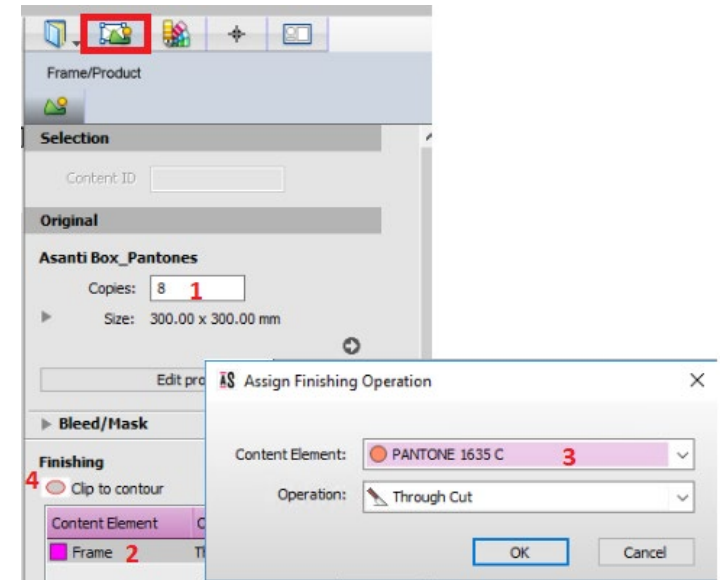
Frame/Product

Selection

Content ID

Original

Asanti Box_Pantones

Copies: 8 1

Size: 300.00 x 300.00 mm

Edit pro

Bleed/Mask

Finishing

4 Clip to contour

| Content Element | C |
|---|---|
| Frame 2 | Th |

Assign Finishing Operation

Content Element: PANTONE 1635 C 3

Operation: Through Cut

OK

Cancel